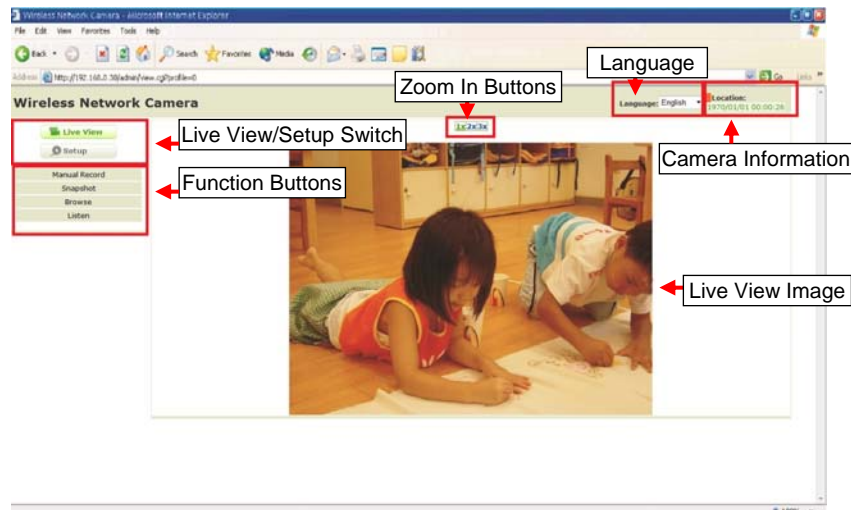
Wireless Network Camera - Microsoft Internet Explorer

File Edit View Favorites Tools Help

Back Search Favorites Media

Address http://192.168.0.38/admin/view.cgi?profile=0

Go Links

Wireless Network Camera

Language

Zoom In Buttons

Language: English

Location: 1970/01/01 00:00:26

1x 2x 3x

Live View

Setup

Live View/Setup Switch

Camera Information

Manual Record

Snapshot

Browse

Listen

Function Buttons

Live View Image